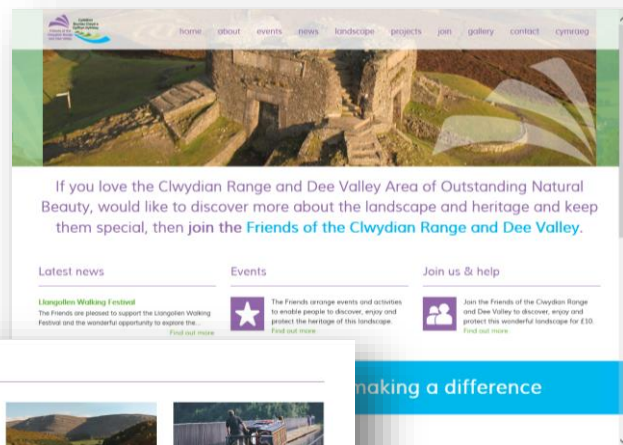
home about events news landscape projects join gallery contact cymraeg

If you love the Clwydian Range and Dee Valley Area of Outstanding Natural Beauty, would like to discover more about the landscape and heritage and keep them special, then join the Friends of the Clwydian Range and Dee Valley.

Latest news

Llangollen Walking Festival

The Friends are pleased to support the Llangollen Walking Festival and the wonderful opportunity to explore the...

Find out more

Events

The Friends arrange events and activities to enable people to discover, enjoy and protect the heritage of this landscape.

Find out more

Join us & help

Join the Friends of the Clwydian Range and Dee Valley to discover, enjoy and protect this wonderful landscape for £10.

Find out more

making a difference